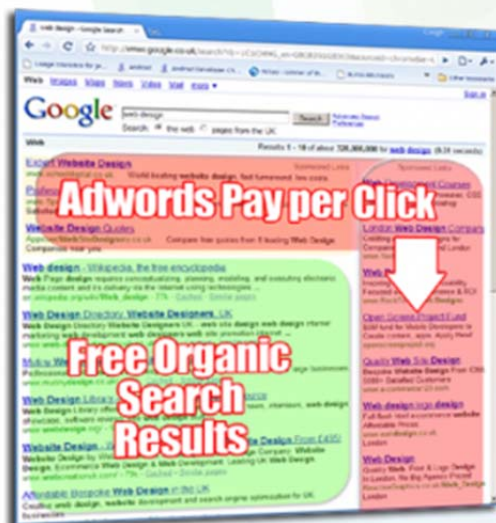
web design - Google Search

http://www.google.co.uk/search?

Google

web design

Search

Search: the web pages from the UK

Web

Results 1 - 10 of about 326,000,000 for web design

Sponsored Links

Expert Website Design

Website Design Quotes

Compare free quotes from 5 leading Web Design

Adwords Pay per Click

Sponsored Links

London Web Design Company

Web design - Wikipedia, the free encyclopedia

Web Design Directory Website Designers UK

Free Organic Search Results

Open Screen Project Fund

Quality Web Site Design

Web design ego design

Website Design

Web Design

Affordable Bespoke Web Design in the UK